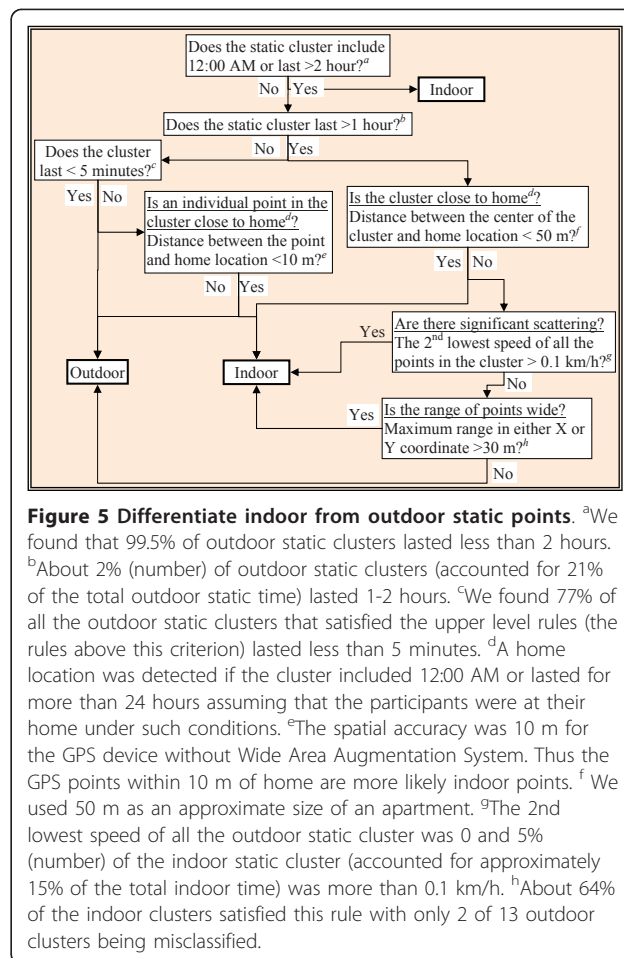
Does the static cluster include 12:00 AM or last >2 hour?$^a$

No Yes

Indoor

Does the static cluster last >1 hour?$^b$

No Yes

Does the cluster last < 5 minutes?$^c$

Yes No

Is an individual point in the cluster close to home$^d$? Distance between the point and home location <10 m?$^e$

No Yes

Is the cluster close to home$^d$? Distance between the center of the cluster and home location < 50 m?$^f$

Yes No

Yes

Are there significant scattering? The 2$^{nd}$ lowest speed of all the points in the cluster > 0.1 km/h?$^g$

No

Outdoor

Indoor

Yes

Is the range of points wide? Maximum range in either X or Y coordinate >30 m?$^h$

No

**Figure 5 Differentiate indoor from outdoor static points**. $^a$We found that 99.5% of outdoor static clusters lasted less than 2 hours. $^b$About 2% (number) of outdoor static clusters (accounted for 21% of the total outdoor static time) lasted 1-2 hours. $^c$We found 77% of all the outdoor static clusters that satisfied the upper level rules (the rules above this criterion) lasted less than 5 minutes. $^d$A home location was detected if the cluster included 12:00 AM or lasted for more than 24 hours assuming that the participants were at their home under such conditions. $^e$The spatial accuracy was 10 m for the GPS device without Wide Area Augmentation System. Thus the GPS points within 10 m of home are more likely indoor points. $^f$ We used 50 m as an approximate size of an apartment. $^g$The 2nd lowest speed of all the outdoor static cluster was 0 and 5% (number) of the indoor static cluster (accounted for approximately 15% of the total indoor time) was more than 0.1 km/h. $^h$About 64% of the indoor clusters satisfied this rule with only 2 of 13 outdoor clusters being misclassified.